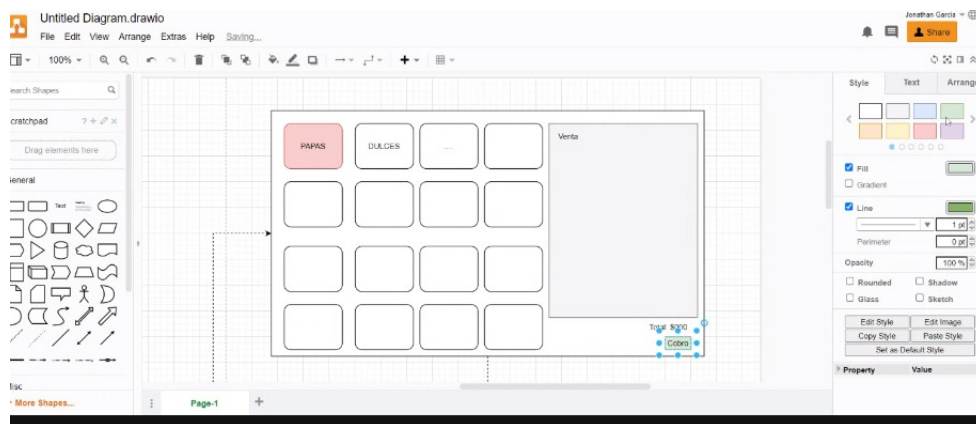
Untitled Diagram.drawio
File Edit View Arrange Extras Help Saving...
Jonathan Garcia
Share
100%
earch Shapes
cratchpad
Drag elements here
eneral
Text
isc
More Shapes...
PAPAS
DULCES
...
Venta
Total: $000
Cobro
Page-1
Style Text Arrange
Fill
Gradient
Line
1 pt
Perimeter
0 pt
Opacity
100 %
Rounded
Shadow
Glass
Sketch
Edit Style
Edit Image
Copy Style
Paste Style
Set as Default Style
Property
Value